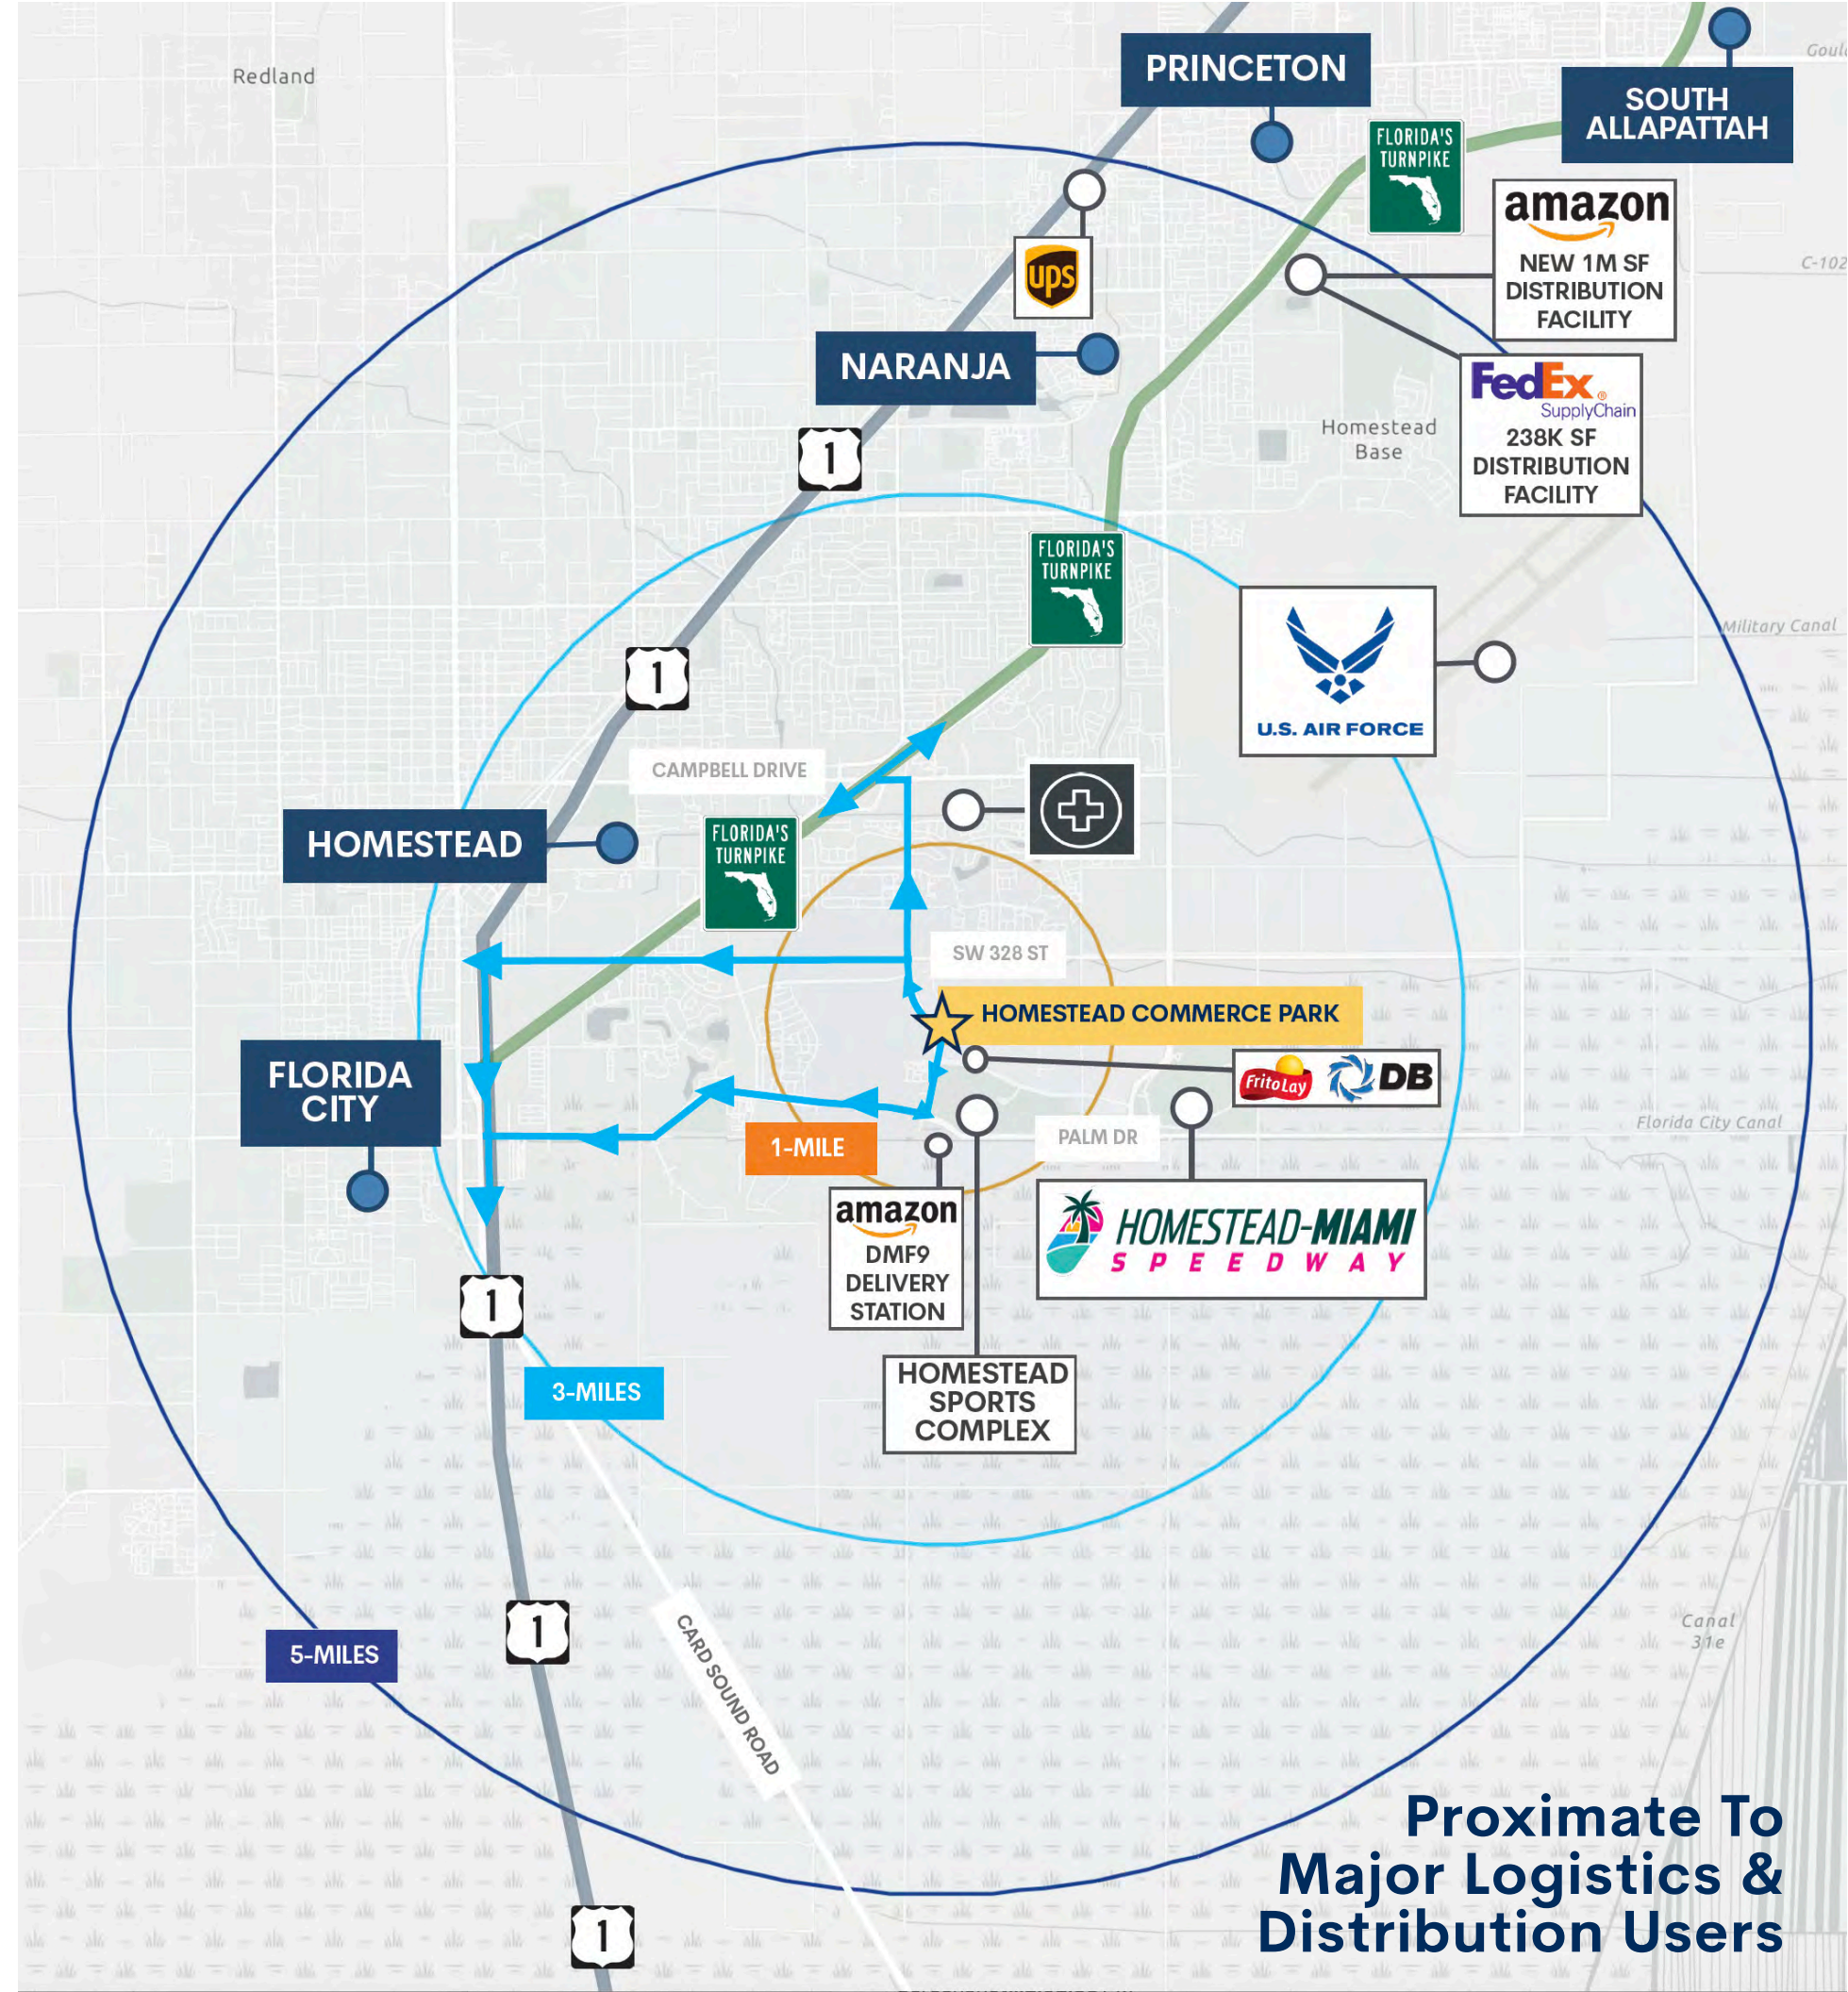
Redland

PRINCETON

SOUTH ALLAPATTAH

Gould

FLORIDA'S TURNPIKE

amazon
NEW 1M SF DISTRIBUTION FACILITY

C-102

ups

NARANJA

FedEx SupplyChain
238K SF DISTRIBUTION FACILITY

Homestead Base

1

FLORIDA'S TURNPIKE

U.S. AIR FORCE

Military Canal

1

CAMPBELL DRIVE

HOMESTEAD

FLORIDA'S TURNPIKE

SW 328 ST

HOMESTEAD COMMERCE PARK

FLORIDA CITY

FritoLay DB

Florida City Canal

1-MILE

PALM DR

amazon
DMF9 DELIVERY STATION

HOMESTEAD-MIAMI SPEEDWAY

1

3-MILES

HOMESTEAD SPORTS COMPLEX

1

Canal 31e

5-MILES

CARD SOUND ROAD

Proximate To Major Logistics & Distribution Users

1